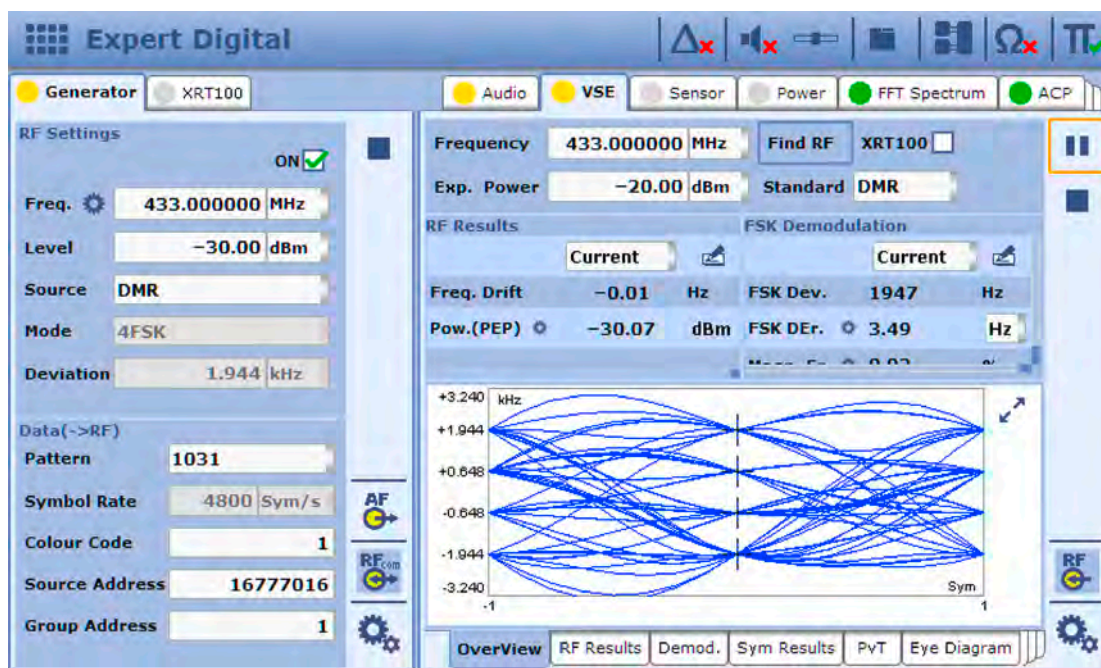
Expert Digital

Generator | XRT100

RF Settings

ON

Freq. 433.000000 MHz

Level −30.00 dBm

Source DMR

Mode 4FSK

Deviation 1.944 kHz

Data(->RF)

Pattern 1031

Symbol Rate 4800 Sym/s

Colour Code 1

Source Address 16777016

Group Address 1

AF

RF com

Audio | VSE | Sensor | Power | FFT Spectrum | ACP

Frequency 433.000000 MHz | Find RF | XRT100

Exp. Power −20.00 dBm | Standard DMR

RF Results

Current

Freq. Drift −0.01 Hz

Pow.(PEP) −30.07 dBm

FSK Demodulation

Current

FSK Dev. 1947 Hz

FSK DEr. 3.49 Hz

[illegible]

+3.240 kHz
+1.944
+0.648
-0.648
-1.944
-3.240
-1
Sym
1

OverView | RF Results | Demod. | Sym Results | PvT | Eye Diagram

RF